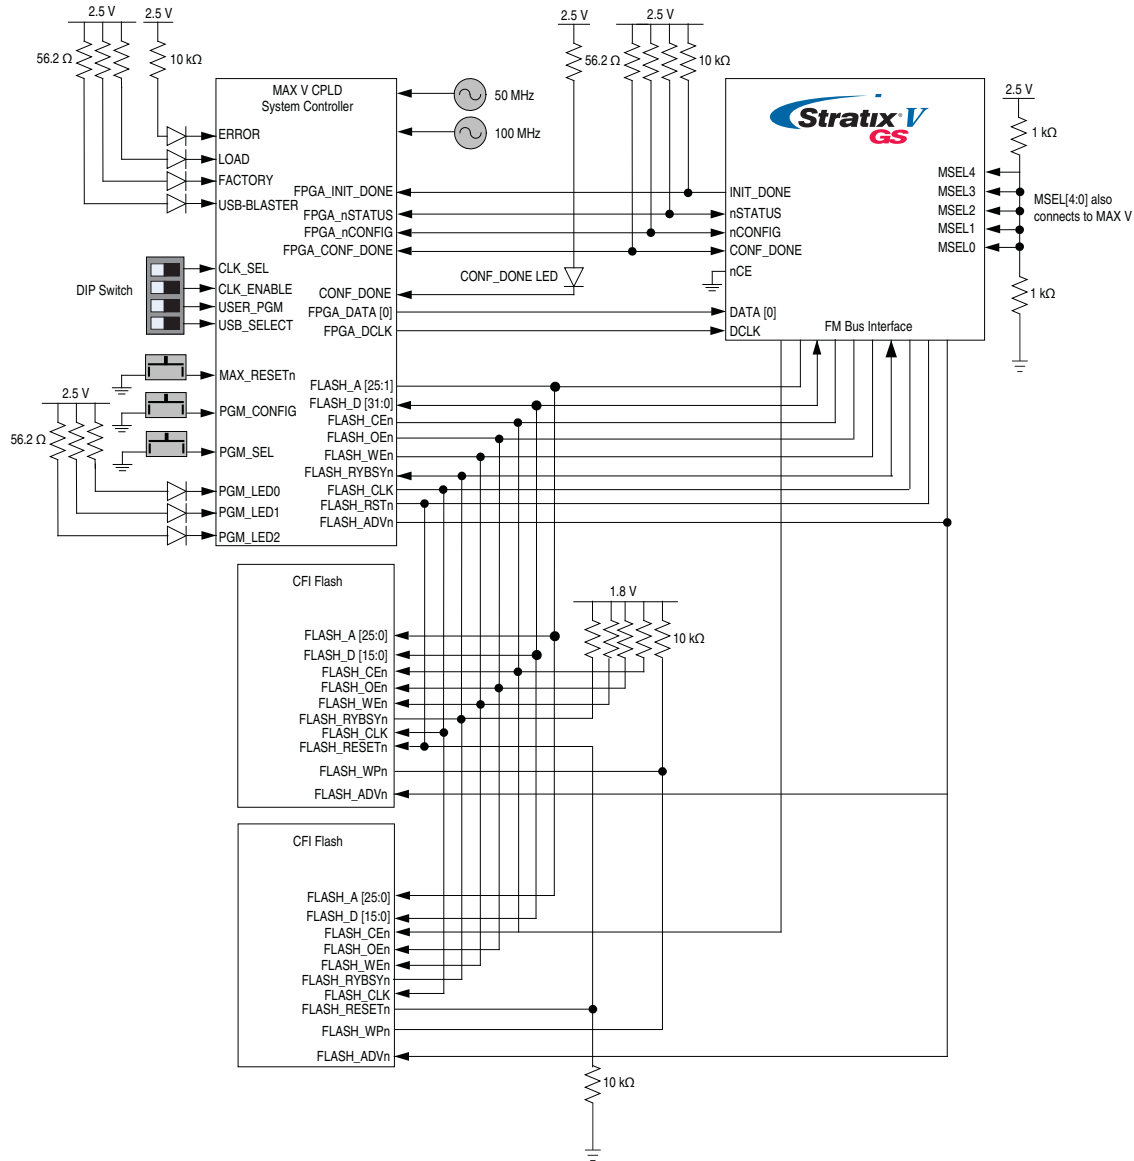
2.5 V
2.5 V
56.2 Ω
10 kΩ
MAX V CPLD
System Controller
50 MHz
100 MHz
ERROR
LOAD
FACTORY
USB-BLASTER
FPGA_INIT_DONE
FPGA_nSTATUS
FPGA_nCONFIG
FPGA_CONF_DONE
DIP Switch
CLK_SEL
CLK_ENABLE
USER_PGM
USB_SELECT
CONF_DONE
FPGA_DATA [0]
FPGA_DCLK
MAX_RESETn
PGM_CONFIG
PGM_SEL
PGM_LED0
PGM_LED1
PGM_LED2
FLASH_A [25:1]
FLASH_D [31:0]
FLASH_CEn
FLASH_OEn
FLASH_WEn
FLASH_RYBSYn
FLASH_CLK
FLASH_RSTn
FLASH_ADVn
2.5 V
56.2 Ω
2.5 V
2.5 V
56.2 Ω
10 kΩ
CONF_DONE LED
Stratix V GS
INIT_DONE
nSTATUS
nCONFIG
CONF_DONE
nCE
DATA [0]
DCLK
FM Bus Interface
MSEL4
MSEL3
MSEL2
MSEL1
MSEL0
2.5 V
1 kΩ
1 kΩ
MSEL[4:0] also connects to MAX V
CFI Flash
FLASH_A [25:0]
FLASH_D [15:0]
FLASH_CEn
FLASH_OEn
FLASH_WEn
FLASH_RYBSYn
FLASH_CLK
FLASH_RESETn
FLASH_WPn
FLASH_ADVn
1.8 V
10 kΩ
CFI Flash
FLASH_A [25:0]
FLASH_D [15:0]
FLASH_CEn
FLASH_OEn
FLASH_WEn
FLASH_RYBSYn
FLASH_CLK
FLASH_RESETn
FLASH_WPn
FLASH_ADVn
10 kΩ